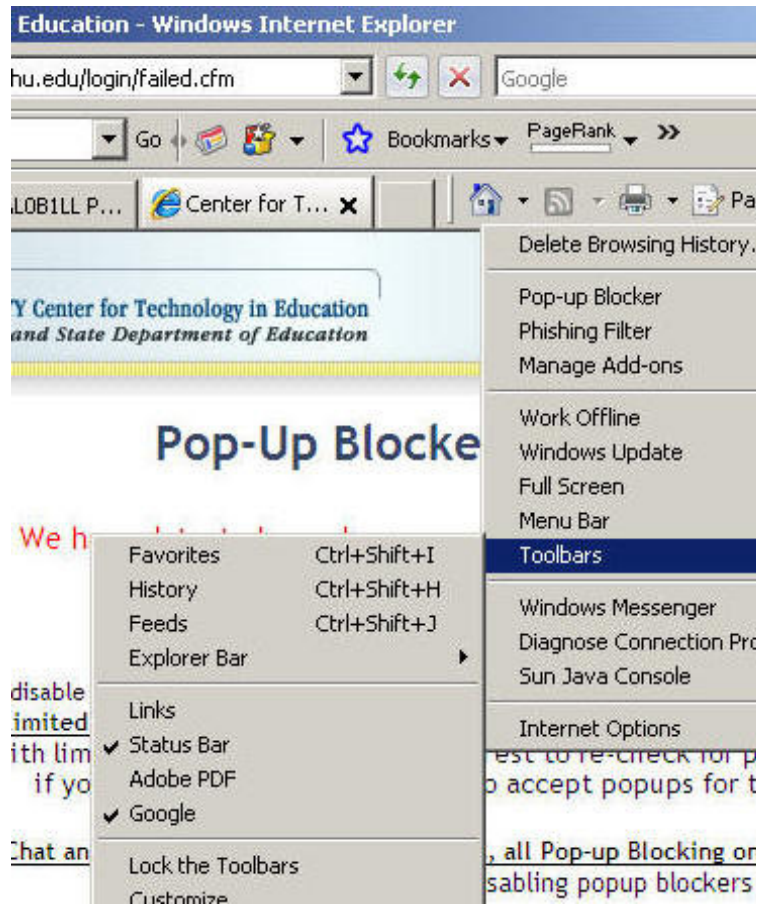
Education - Windows Internet Explorer

hu.edu/login/failed.cfm

Google

Go

Bookmarks

PageRank

»

L0B1LL P...

Center for T...

Pa

Y Center for Technology in Education
and State Department of Education

Pop-Up Blocke

We h

disable
imited
ith lim
if yo

Chat an

Favorites Ctrl+Shift+I
History Ctrl+Shift+H
Feeds Ctrl+Shift+J
Explorer Bar

Links
✔ Status Bar
Adobe PDF
✔ Google

Lock the Toolbars
Customize

Delete Browsing History...

Pop-up Blocker
Phishing Filter
Manage Add-ons

Work Offline
Windows Update
Full Screen
Menu Bar
Toolbars

Windows Messenger
Diagnose Connection Pro
Sun Java Console

Internet Options

est to re-check for p
o accept popups for t

, all Pop-up Blocking or
sabling popup blockers